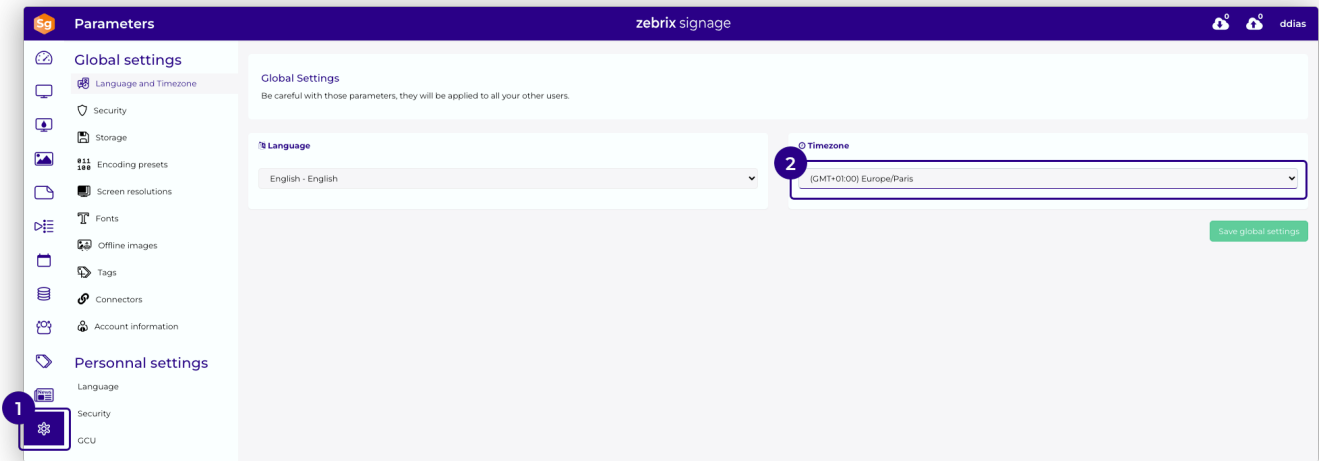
Sg Parameters

zebrix signage

0 0 ddias

Global settings

Language and Timezone

Security

Storage

Encoding presets

Screen resolutions

Fonts

Offline images

Tags

Connectors

Account information

Personnal settings

Language

Security

GCU

Global Settings

Be careful with those parameters, they will be applied to all your other users.

Language

English - English

Timezone

(GMT+01:00) Europe/Paris

Save global settings

1

2